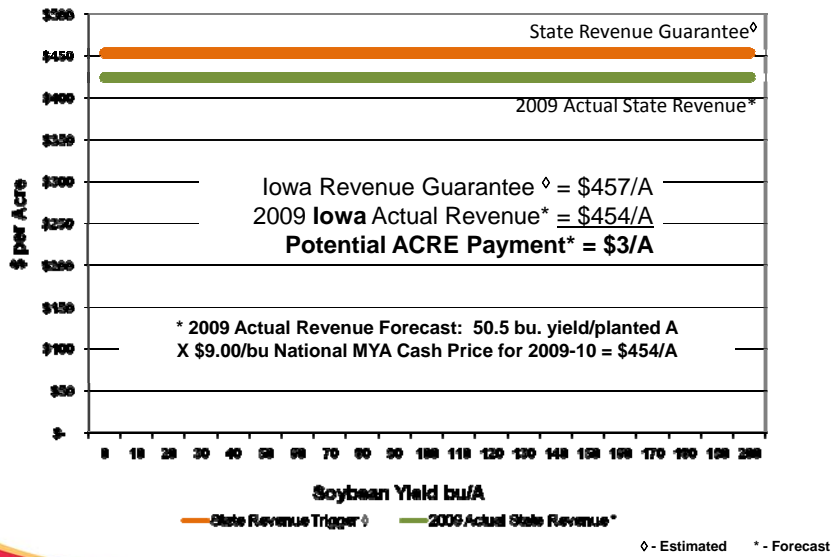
$500
$450
$400
$350
$300
$250
$200
$150
$100
$50
$-

State Revenue Guarantee◊

2009 Actual State Revenue*

Iowa Revenue Guarantee ◊ = $457/A
2009 **Iowa** Actual Revenue* = $454/A
**Potential ACRE Payment* = $3/A**

**\* 2009 Actual Revenue Forecast: 50.5 bu. yield/planted A X $9.00/bu National MYA Cash Price for 2009-10 = $454/A**

$ per Acre

0 10 20 30 40 50 60 70 80 90 100 110 120 130 140 150 160 170 180 190 200

Soybean Yield bu/A

State Revenue Trigger ◊ 2009 Actual State Revenue*

◊ - Estimated * - Forecast